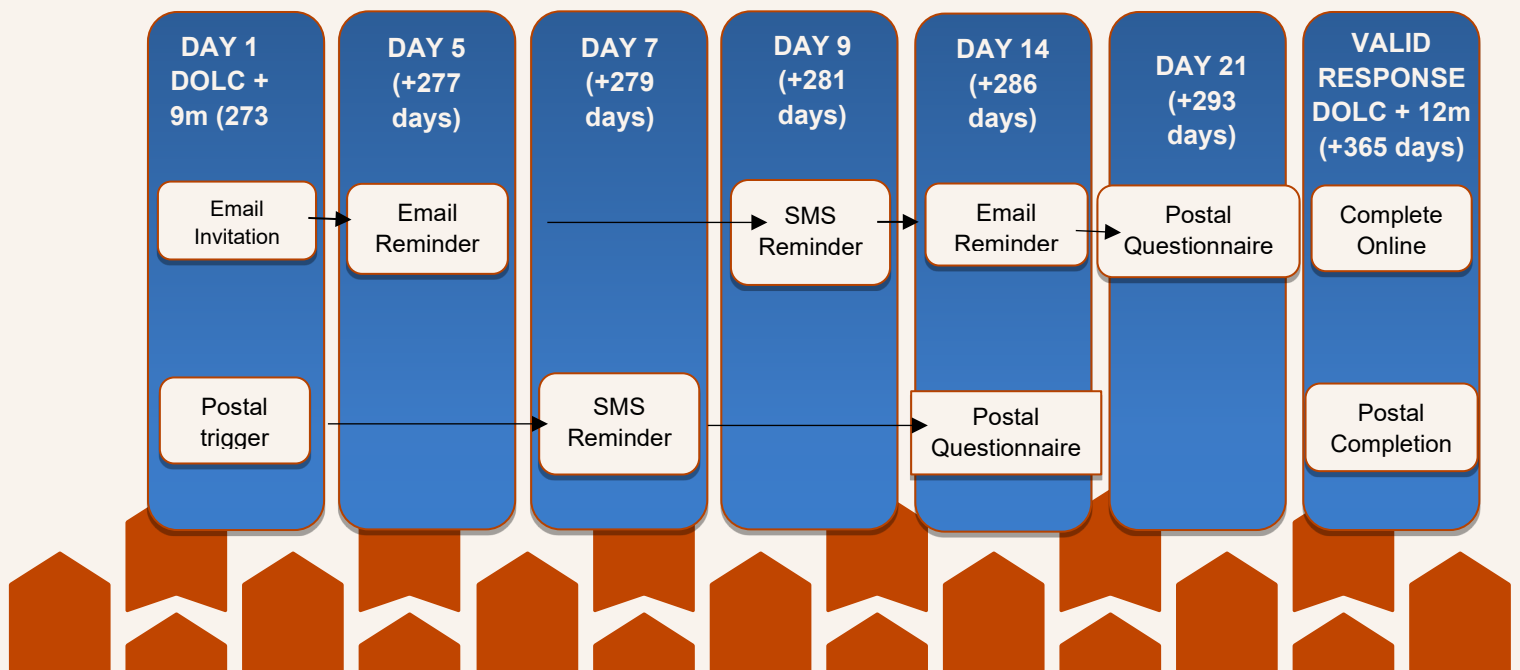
DAY 1 DOLC + 9m (273

DAY 5 (+277 days)

DAY 7 (+279 days)

DAY 9 (+281 days)

DAY 14 (+286 days)

DAY 21 (+293 days)

VALID RESPONSE DOLC + 12m (+365 days)

Email Invitation

Email Reminder

SMS Reminder

Email Reminder

Postal Questionnaire

Complete Online

Postal trigger

SMS Reminder

Postal Questionnaire

Postal Completion